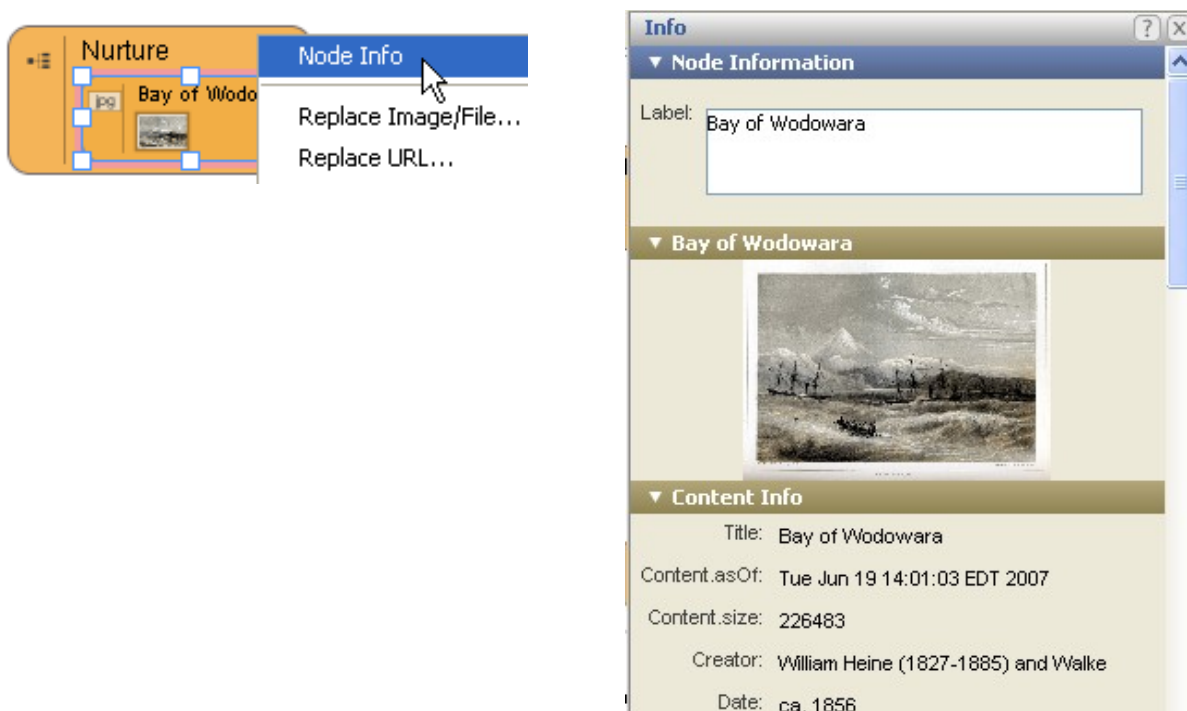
Nurture

jpg Bay of Wodo

Node Info

Replace Image/File...

Replace URL...

Info

?

X

▼ Node Information

Label: Bay of Wodowara

▼ Bay of Wodowara

▼ Content Info

Title: Bay of Wodowara

Content.asOf: Tue Jun 19 14:01:03 EDT 2007

Content.size: 226483

Creator: William Heine (1827-1885) and Walke

Date: ca. 1856